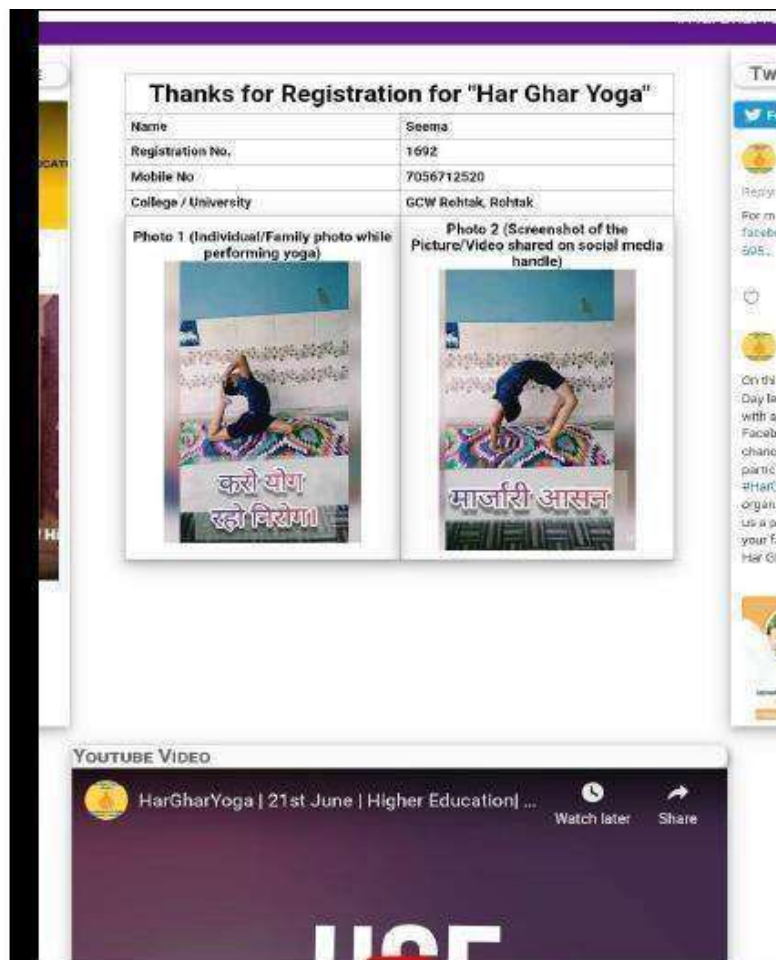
Thanks for Registration for "Har Ghar Yoga"

| Name | Seema |
|---|---|
| Registration No. | 1692 |
| Mobile No | 7056712520 |
| College / University | GCW Rohtak, Rohtak |

Photo 1 (Individual/Family photo while performing yoga)

करो योग
रहो निरोग।

Photo 2 (Screenshot of the Picture/Video shared on social media handle)

मार्जारी आसन

Tw

Reply

For m
faceb
595

On thi
Day la
with a
Faceb
chanc
partic
#HarG
organ
us a p
your f
Har G

YOUTUBE VIDEO

HarGharYoga | 21st June | Higher Education| ...

Watch later

Share

HGE